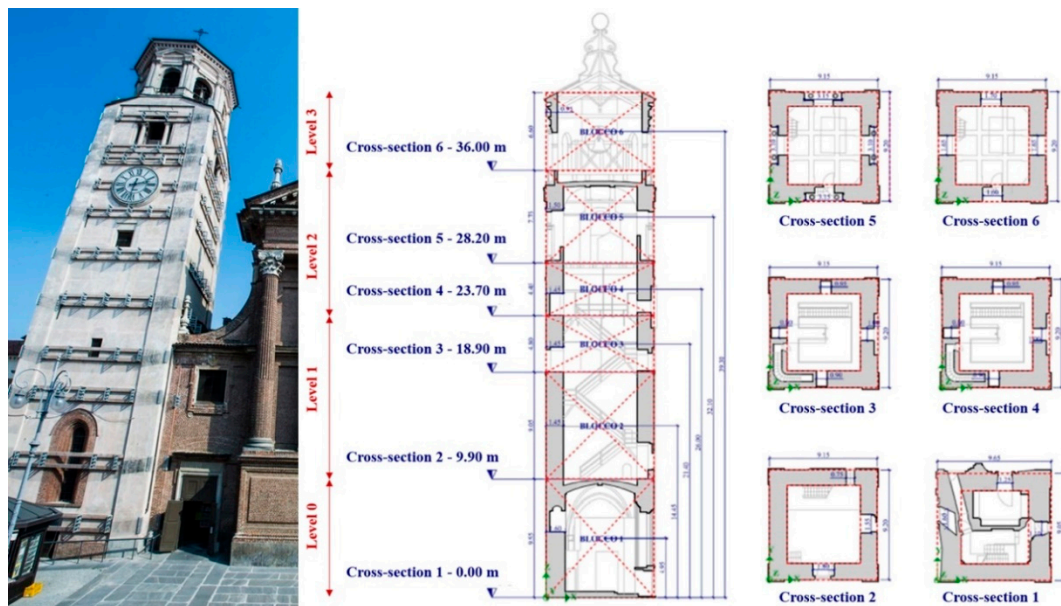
Level 3

Level 2

Level 1

Level 0

Cross-section 6 - 36.00 m

Cross-section 5 - 28.20 m

Cross-section 4 - 23.70 m

Cross-section 3 - 18.90 m

Cross-section 2 - 9.90 m

Cross-section 1 - 0.00 m

BLOCCO 6

BLOCCO 5

BLOCCO 4

BLOCCO 3

BLOCCO 2

BLOCCO 1

39.30

32.10

26.80

21.45

14.45

9.15

9.15

9.65

Cross-section 5

Cross-section 6

Cross-section 3

Cross-section 4

Cross-section 2

Cross-section 1